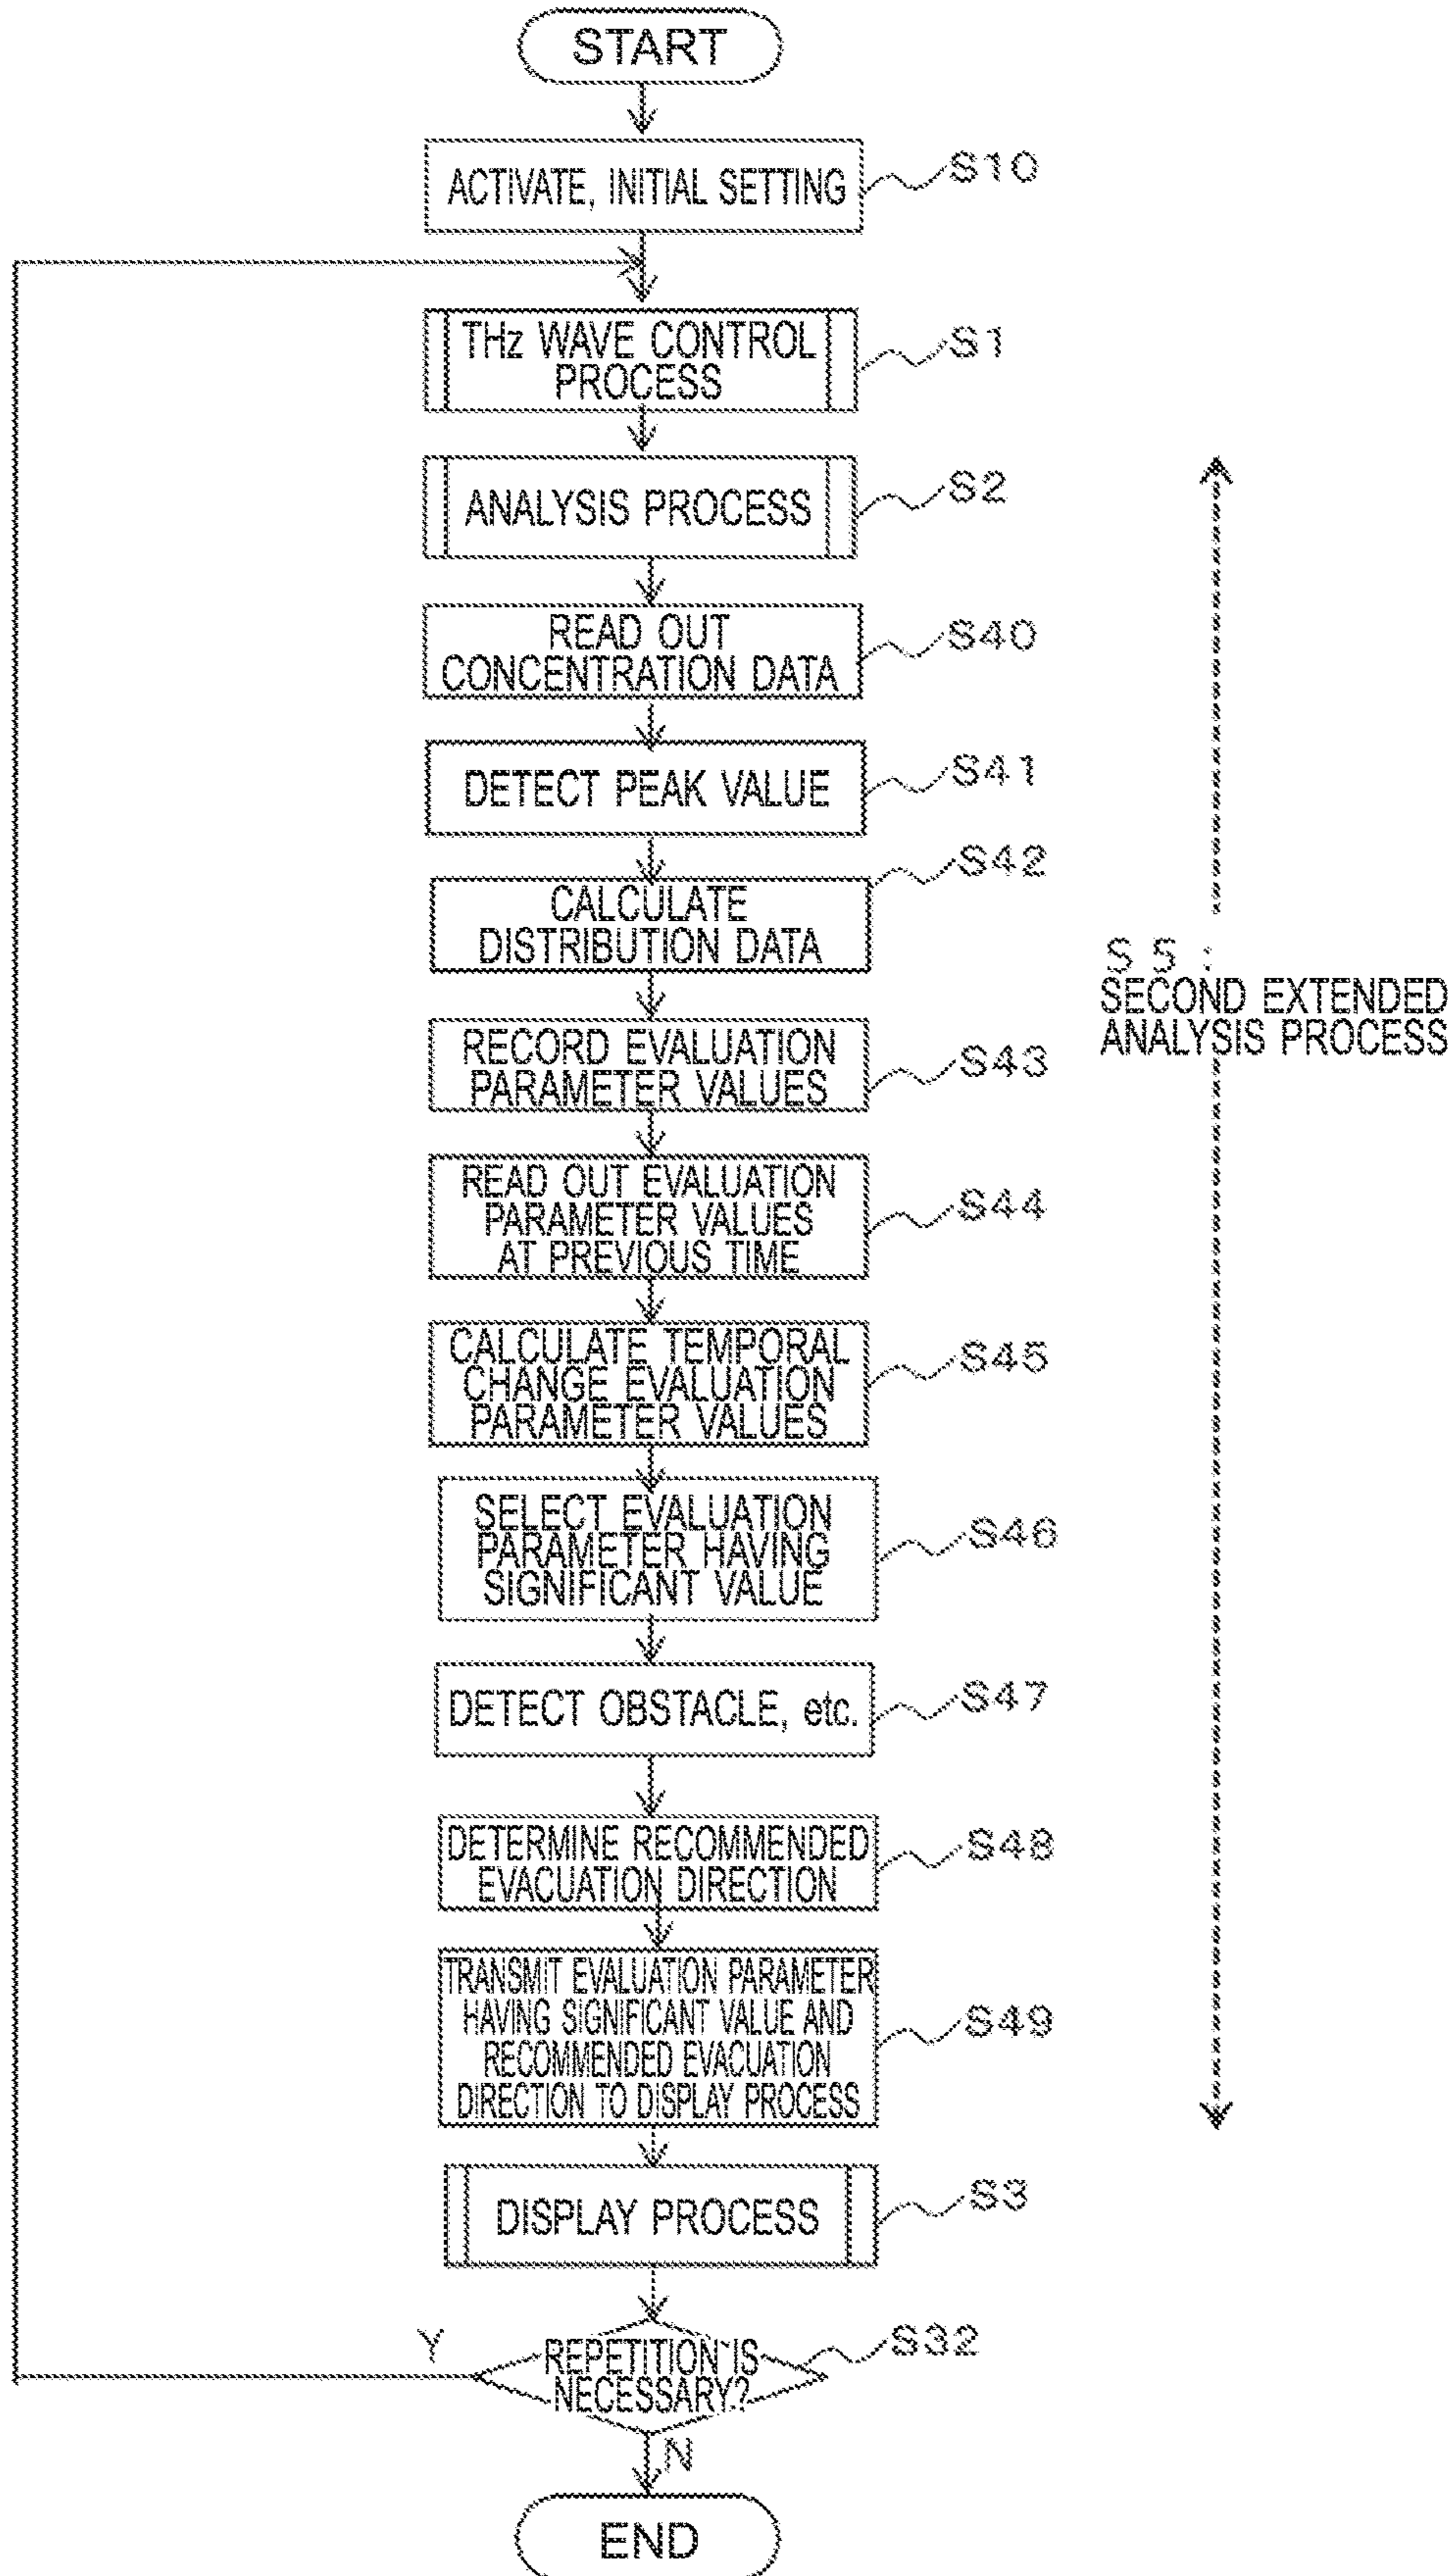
START

ACTIVATE, INITIAL SETTING
S10

THz WAVE CONTROL PROCESS
S1

ANALYSIS PROCESS
S2

READ OUT CONCENTRATION DATA
S40

DETECT PEAK VALUE
S41

CALCULATE DISTRIBUTION DATA
S42

RECORD EVALUATION PARAMETER VALUES
S43

READ OUT EVALUATION PARAMETER VALUES AT PREVIOUS TIME
S44

CALCULATE TEMPORAL CHANGE EVALUATION PARAMETER VALUES
S45

SELECT EVALUATION PARAMETER HAVING SIGNIFICANT VALUE
S46

DETECT OBSTACLE, etc.
S47

DETERMINE RECOMMENDED EVACUATION DIRECTION
S48

TRANSMIT EVALUATION PARAMETER HAVING SIGNIFICANT VALUE AND RECOMMENDED EVACUATION DIRECTION TO DISPLAY PROCESS
S49

S5 : SECOND EXTENDED ANALYSIS PROCESS

DISPLAY PROCESS
S3

Y
REPETITION IS NECESSARY?
S32
N

END